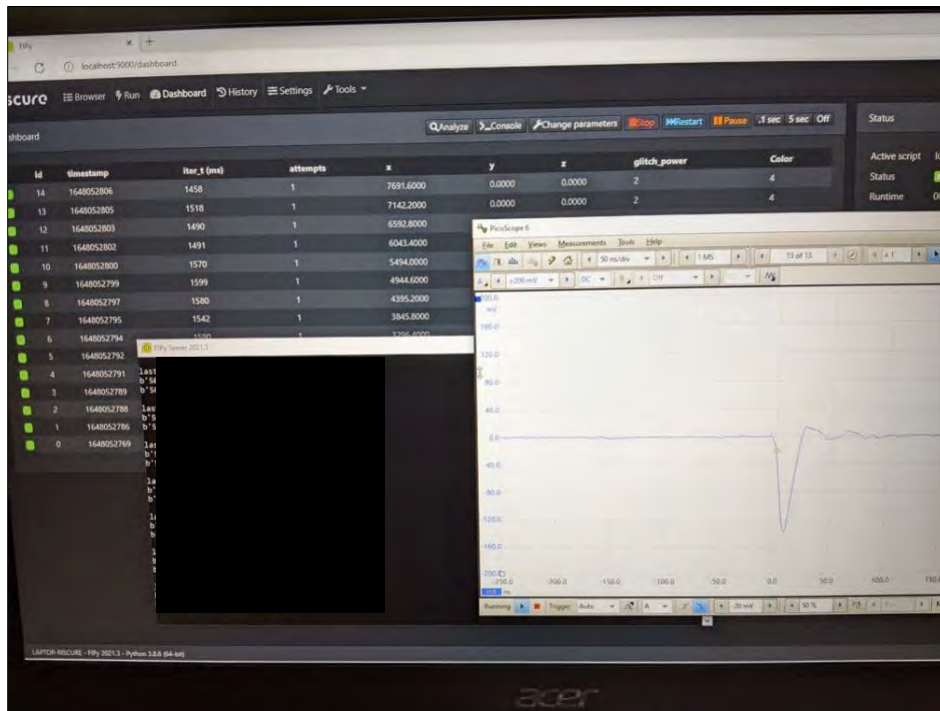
FiPy

localhost:9000/dashboard

scure  Browser  Run  Dashboard  History  Settings  Tools

shboard

Analyze  Console  Change parameters  Stop  Restart  Pause  .1 sec  5 sec  Off

Status

Active script

Status

Runtime

| Id | timestamp | iter_t (ms) | attempts | x | y | z | glitch_power | Color |
|---|---|---|---|---|---|---|---|---|
| 14 | 1648052806 | 1458 | 1 | 7691.6000 | 0.0000 | 0.0000 | 2 | 4 |
| 13 | 1648052805 | 1518 | 1 | 7142.2000 | 0.0000 | 0.0000 | 2 | 4 |
| 12 | 1648052803 | 1490 | 1 | 6592.8000 | | | | |
| 11 | 1648052802 | 1491 | 1 | 6043.4000 | | | | |
| 10 | 1648052800 | 1570 | 1 | 5494.0000 | | | | |
| 9 | 1648052799 | 1599 | 1 | 4944.6000 | | | | |
| 8 | 1648052797 | 1580 | 1 | 4395.2000 | | | | |
| 7 | 1648052795 | 1542 | 1 | 3845.8000 | | | | |
| 6 | 1648052794 | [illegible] | 1 | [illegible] | | | | |
| 5 | 1648052792 | | | | | | | |
| 4 | 1648052791 | | | | | | | |
| 3 | 1648052789 | | | | | | | |
| 2 | 1648052788 | | | | | | | |
| 1 | 1648052786 | | | | | | | |
| 0 | 1648052769 | | | | | | | |

FiPy Server 2021.3

last
b'S
b'S
last
b'S
b'S
la
b'
b'

PicoScope 6

File  Edit  Views  Measurements  Tools  Help

50 ns/div  1 MS  13 of 13  x1

±200 mV  DC  Off

200.0 mV
160.0
120.0
80.0
40.0
0.0
-40.0
-80.0
-120.0
-160.0
-200.0
-250.0  -200.0  -150.0  -100.0  -50.0  0.0  50.0  100.0  150.0
ns

Running  Trigger  Auto  A  20 mV  50 %

LAPTOP-RISCURE - FiPy 2021.3 - Python 3.8.6 (64-bit)

acer